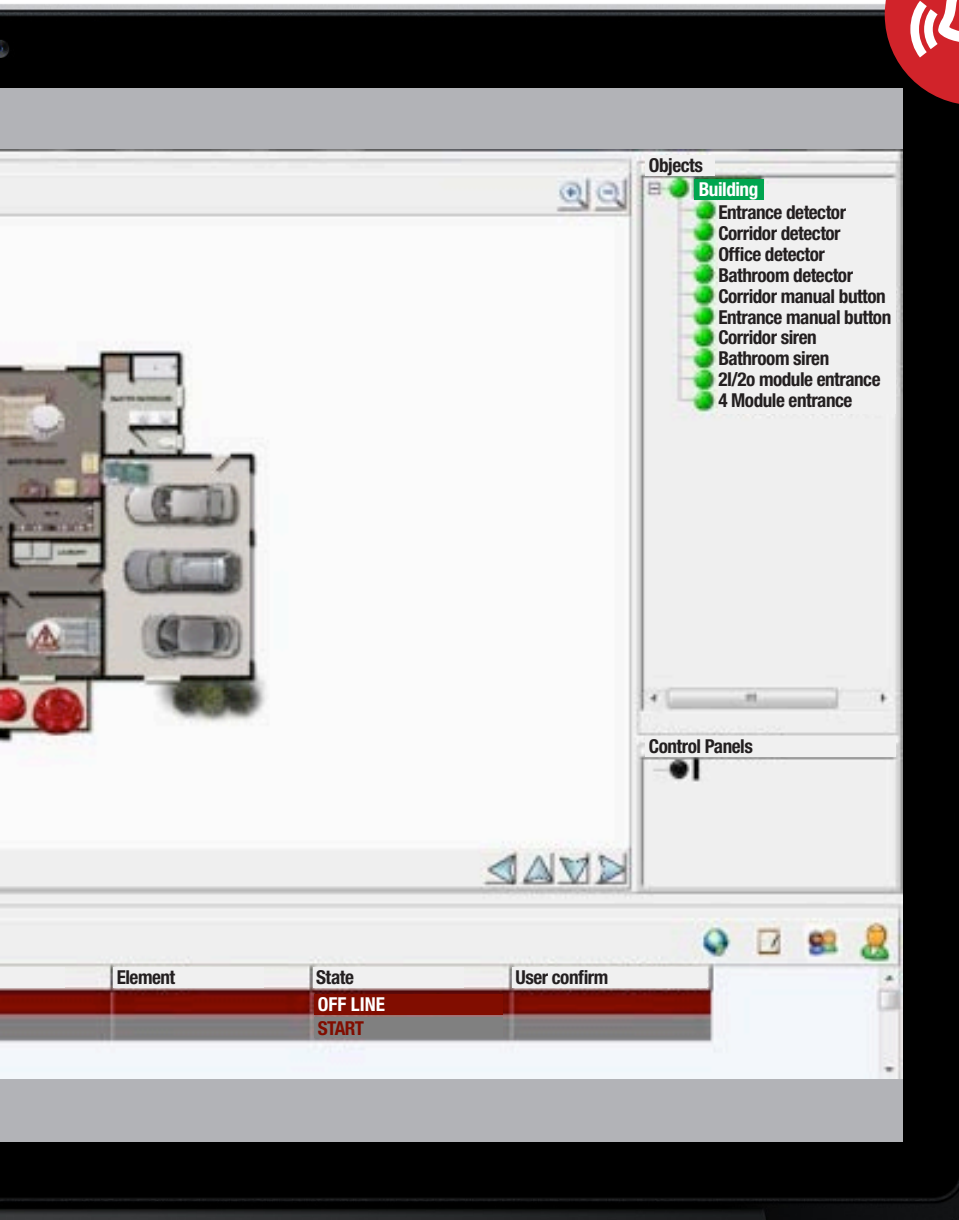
Objects

Building

Entrance detector

Corridor detector

Office detector

Bathroom detector

Corridor manual button

Entrance manual button

Corridor siren

Bathroom siren

2I/2o module entrance

4 Module entrance

Control Panels

| Element | State | User confirm |
|---|---|---|
| | OFF LINE | |
| | START | |